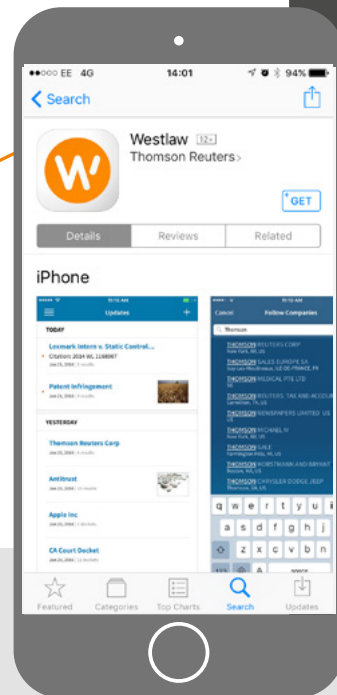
●●○○○ EE 4G 14:01 94%

Search

Westlaw 12+
Thomson Reuters

GET

Details Reviews Related

iPhone

Updates

TODAY

Lexmark Intern v. Static Control...
Citations 2014 WL 1168067

Patent Infringement

YESTERDAY

Thomson Reuters Corp

Antitrust

Apple Inc

CA Court Docket

Cancel Follow Companies

Thomson

THOMSON REUTERS CORP

THOMSON SALES EUROPE SA

THOMSON MEDICAL PTE LTD

THOMSON REUTERS TAX AND ACCOU

THOMSON NEWSPAPERS UNITED US

THOMSON MICHAEL N

THOMSON SALE

THOMSON HORSTMANN AND BRYANT

THOMSON CHRYSLER DODGE JEEP

q w e r t y u i o p
a s d f g h j k l
z x c v b n m
space

Featured Categories Top Charts Search Updates